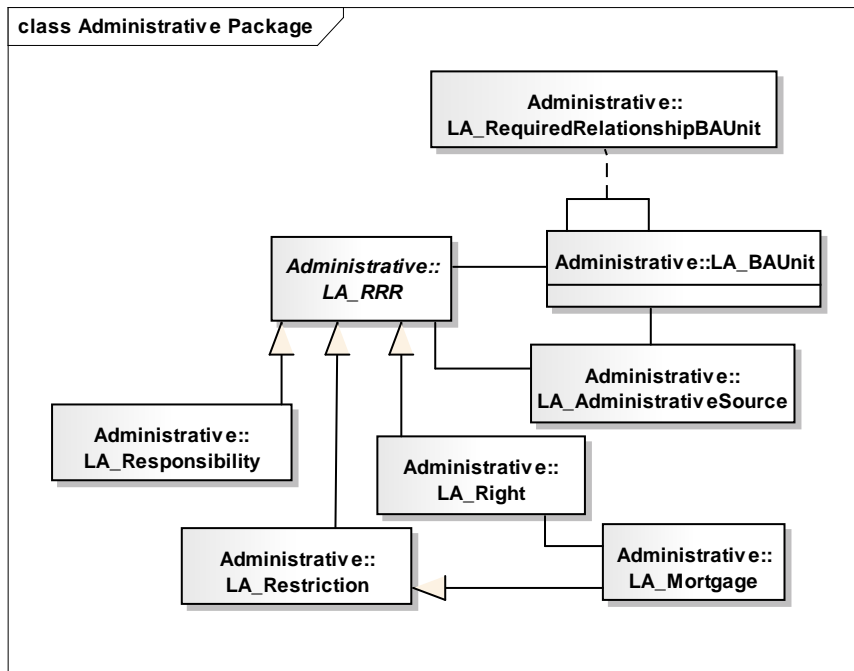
class Administrative Package

Administrative::
LA_RequiredRelationshipBAUnit

Administrative::
LA_RRR

Administrative::LA_BAUnit

Administrative::
LA_AdministrativeSource

Administrative::
LA_Responsibility

Administrative::
LA_Right

Administrative::
LA_Restriction

Administrative::
LA_Mortgage